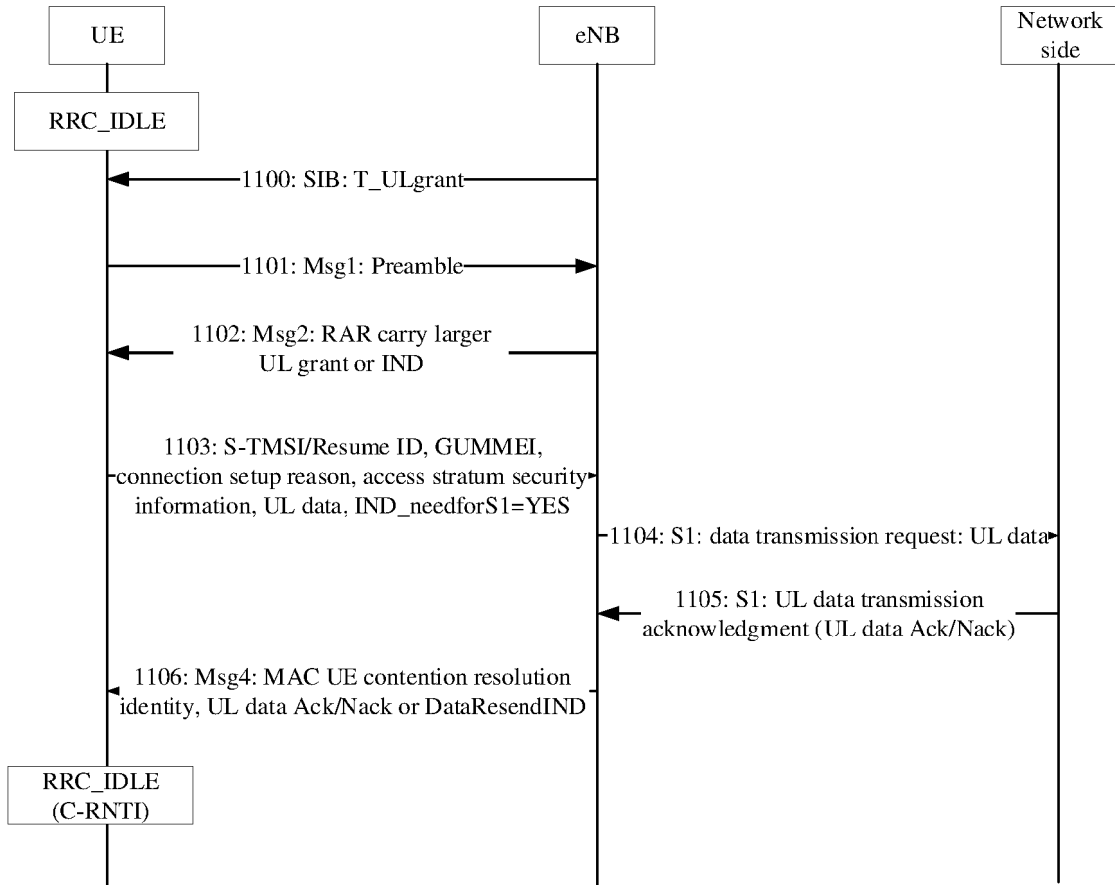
UE

eNB

Network side

RRC_IDLE

1100: SIB: T_ULgrant

1101: Msg1: Preamble

1102: Msg2: RAR carry larger UL grant or IND

1103: S-TMSI/Resume ID, GUMMEI, connection setup reason, access stratum security information, UL data, IND_needforS1=YES

1104: S1: data transmission request: UL data

1105: S1: UL data transmission acknowledgment (UL data Ack/Nack)

1106: Msg4: MAC UE contention resolution identity, UL data Ack/Nack or DataResendIND

RRC_IDLE (C-RNTI)